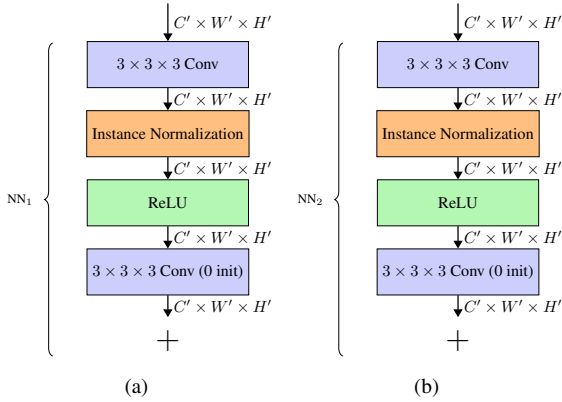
$C' \times W' \times H'$

$3 \times 3 \times 3$ Conv

$C' \times W' \times H'$

Instance Normalization

$C' \times W' \times H'$

$\text{NN}_1$

ReLU

$C' \times W' \times H'$

$3 \times 3 \times 3$ Conv (0 init)

$C' \times W' \times H'$

$+$

(a)

$C' \times W' \times H'$

$3 \times 3 \times 3$ Conv

$C' \times W' \times H'$

Instance Normalization

$C' \times W' \times H'$

$\text{NN}_2$

ReLU

$C' \times W' \times H'$

$3 \times 3 \times 3$ Conv (0 init)

$C' \times W' \times H'$

$+$

(b)